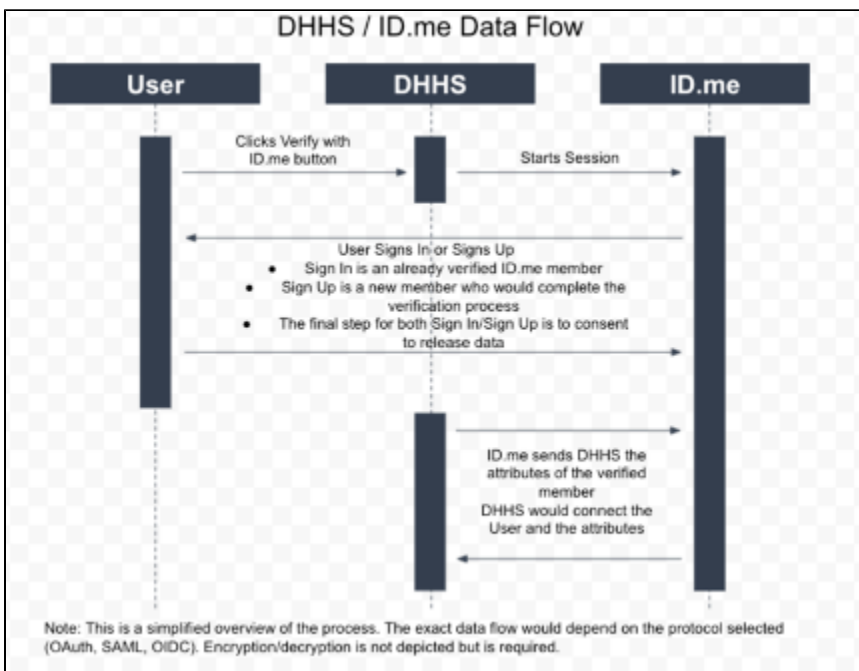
DHHS / ID.me Data Flow

User

DHHS

ID.me

Clicks Verify with ID.me button

Starts Session

User Signs In or Signs Up

- Sign In is an already verified ID.me member
- Sign Up is a new member who would complete the verification process
- The final step for both Sign In/Sign Up is to consent to release data

ID.me sends DHHS the attributes of the verified member
DHHS would connect the User and the attributes

Note: This is a simplified overview of the process. The exact data flow would depend on the protocol selected (OAuth, SAML, OIDC). Encryption/decryption is not depicted but is required.